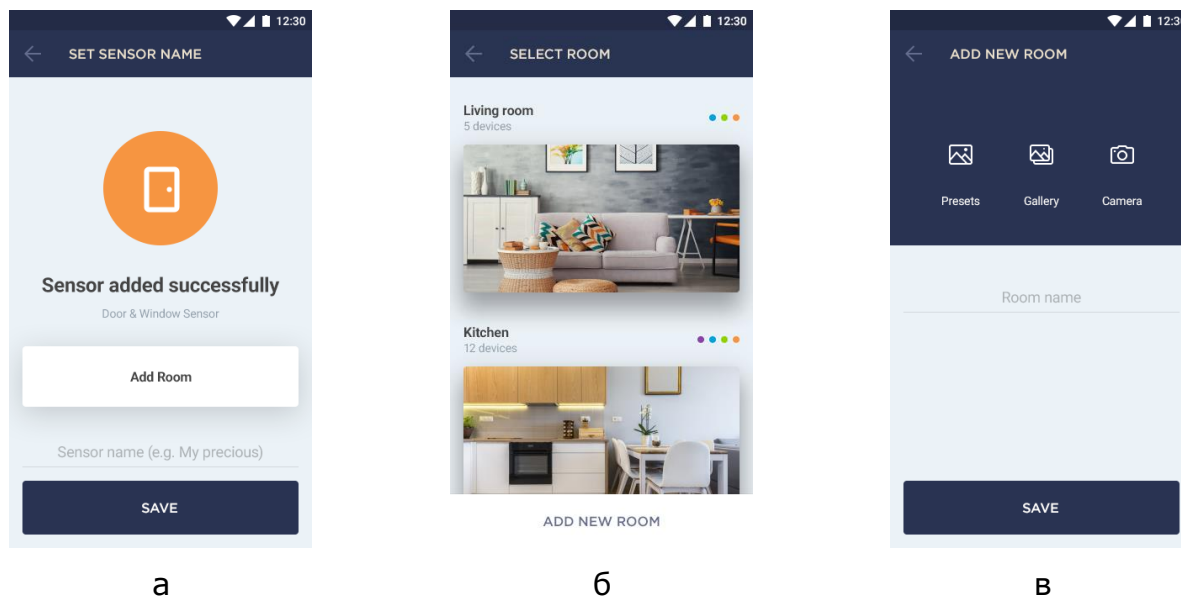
12:30

SET SENSOR NAME

Sensor added successfully

Door & Window Sensor

Add Room

Sensor name (e.g. My precious)

SAVE

а

12:30

SELECT ROOM

Living room
5 devices

Kitchen
12 devices

ADD NEW ROOM

б

12:3

ADD NEW ROOM

Presets

Gallery

Camera

Room name

SAVE

в